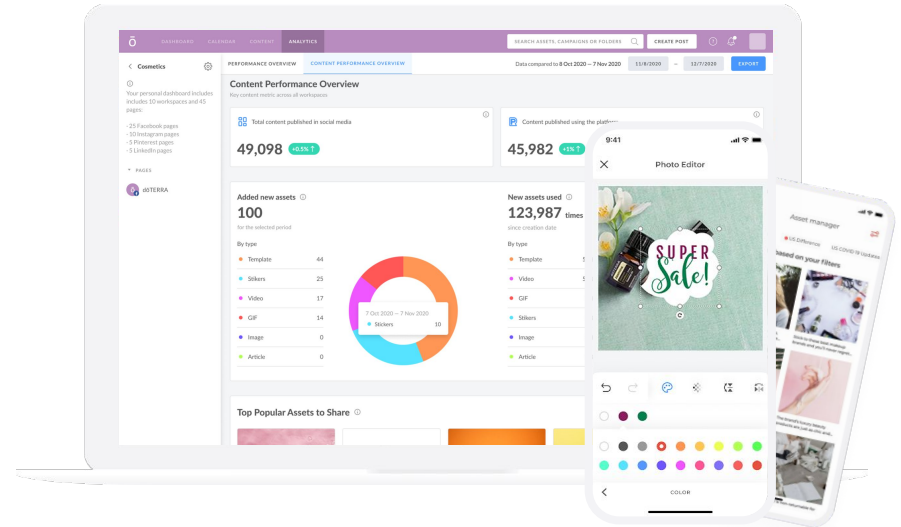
ō DASHBOARD CALENDAR CONTENT ANALYTICS

SEARCH ASSETS, CAMPAIGNS OR FOLDERS

CREATE POST

Cosmetics

Your personal dashboard includes includes 10 workspaces and 45 pages:

- 25 Facebook pages
- 10 Instagram pages
- 5 Pinterest pages
- 5 LinkedIn pages

PAGES

dōTERRA

PERFORMANCE OVERVIEW CONTENT PERFORMANCE OVERVIEW

Data compared to 8 Oct 2020 — 7 Nov 2020 11/8/2020 — 12/7/2020 EXPORT

Content Performance Overview

Key content metrics across all workspaces

Total content published in social media

49,098 +0.5%

Content published using the platform

45,982 +1%

Added new assets

100

for the selected period

By type

| | |
|---|---|
| Template | 44 |
| Stikers | 25 |
| Video | 17 |
| GIF | 14 |
| Image | 0 |
| Article | 0 |

7 Oct 2020 — 7 Nov 2020

Stickers 10

New assets used

123,987 times

since creation date

By type

Template
Video
GIF
Stikers
Image
Article

Top Popular Assets to Share

9:41

Photo Editor

SUPER Sale!

COLOR

Asset manager

US Difference

US COVID-19 Updates

Based on your filters